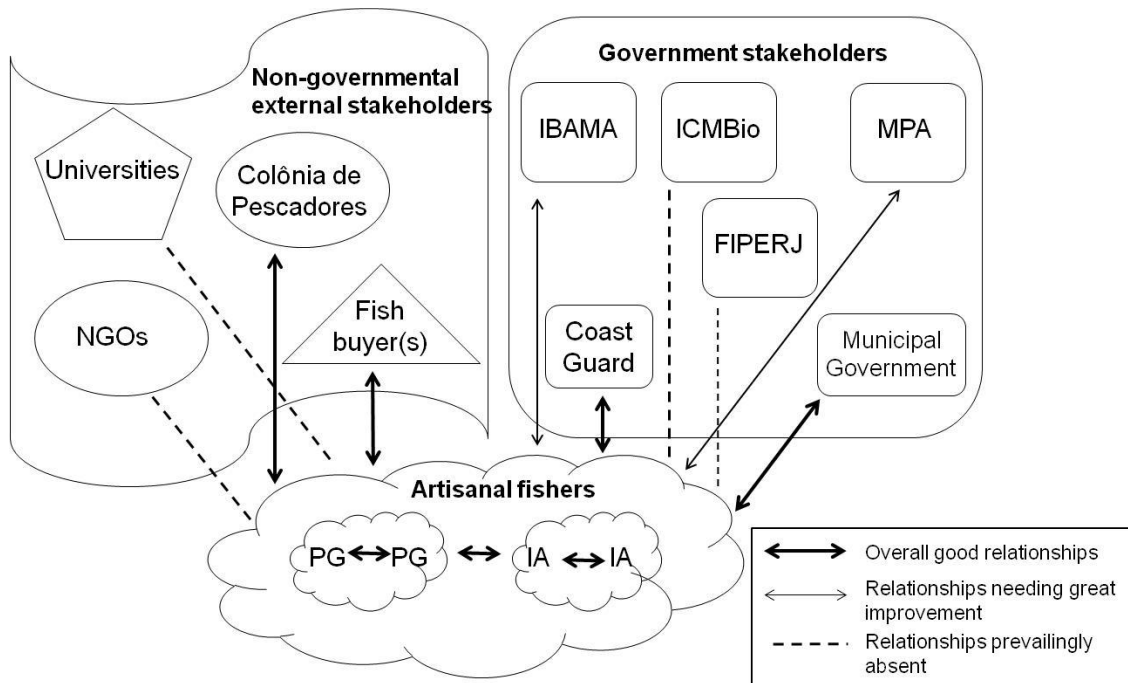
Non-governmental external stakeholders

Universities

Colônia de Pescadores

NGOs

Fish buyer(s)

Government stakeholders

IBAMA

ICMBio

MPA

FIPERJ

Coast Guard

Municipal Government

Artisanal fishers

PG PG IA IA

Overall good relationships

Relationships needing great improvement

Relationships prevailingly absent